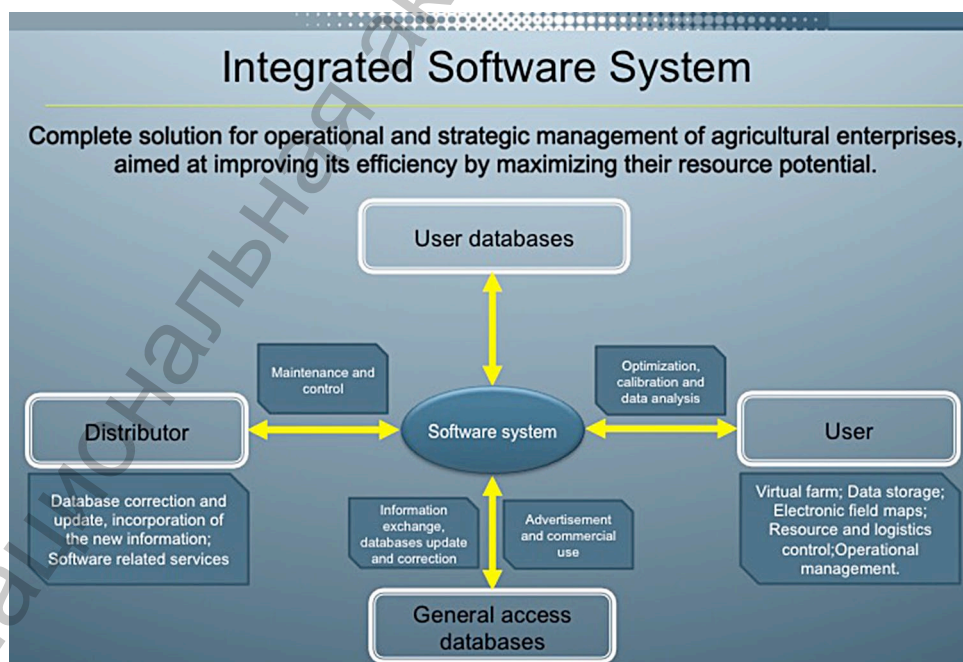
Integrated Software System

Complete solution for operational and strategic management of agricultural enterprises, aimed at improving its efficiency by maximizing their resource potential.

User databases

Maintenance and control

Optimization, calibration and data analysis

Distributor

Software system

User

Database correction and update, incorporation of the new information; Software related services

Information exchange, databases update and correction

Advertisement and commercial use

Virtual farm; Data storage; Electronic field maps; Resource and logistics control;Operational management.

General access databases